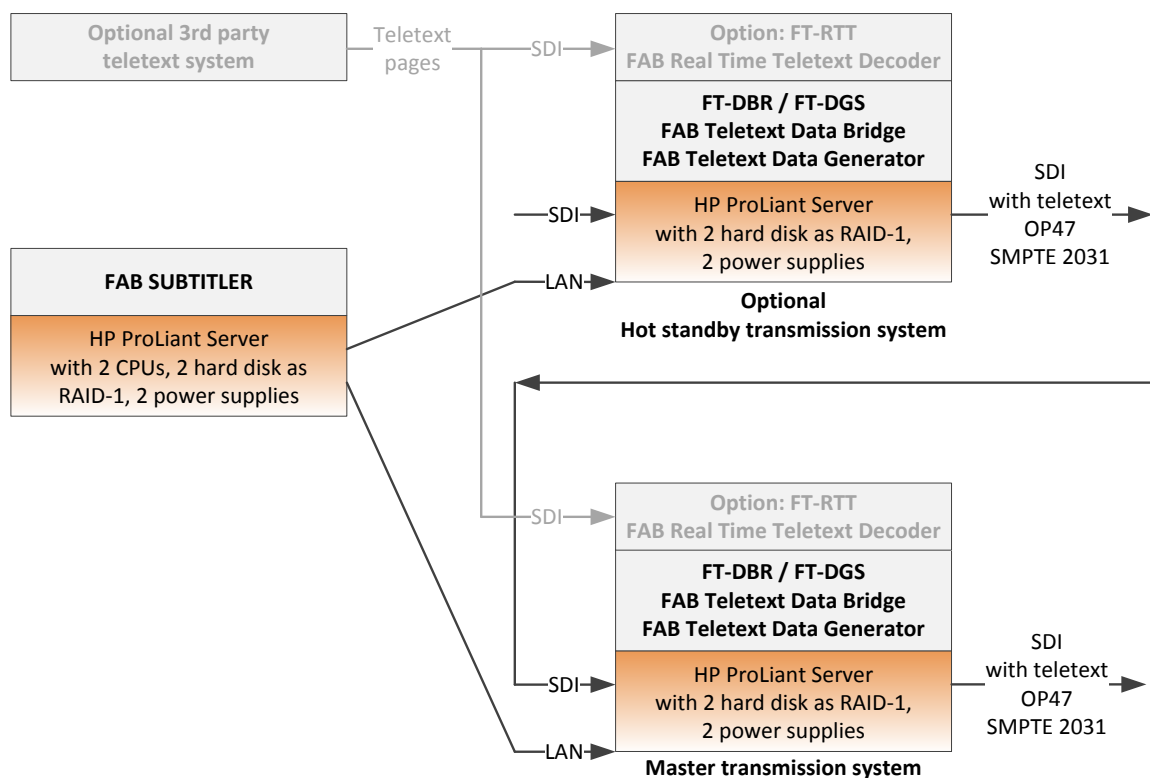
Optional 3rd party teletext system

Teletext pages

SDI

Option: FT-RTT
FAB Real Time Teletext Decoder

FT-DBR / FT-DGS
FAB Teletext Data Bridge
FAB Teletext Data Generator

SDI

HP ProLiant Server
with 2 hard disk as RAID-1,
2 power supplies

SDI
with teletext
OP47
SMPTE 2031

FAB SUBTITLER

HP ProLiant Server
with 2 CPUs, 2 hard disk as RAID-1, 2 power supplies

LAN

Optional
Hot standby transmission system

SDI

Option: FT-RTT
FAB Real Time Teletext Decoder

FT-DBR / FT-DGS
FAB Teletext Data Bridge
FAB Teletext Data Generator

SDI

HP ProLiant Server
with 2 hard disk as RAID-1,
2 power supplies

SDI
with teletext
OP47
SMPTE 2031

LAN

Master transmission system